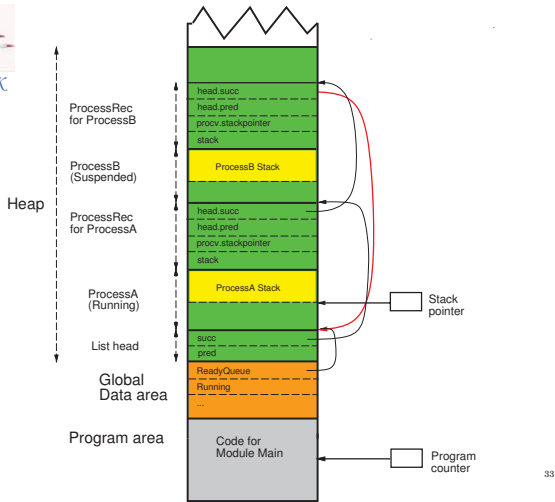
K

Heap

ProcessRec for ProcessB

head.succ

head.pred

procv.stackpointer

stack

ProcessB (Suspended)

ProcessB Stack

ProcessRec for ProcessA

head.succ

head.pred

procv.stackpointer

stack

ProcessA (Running)

ProcessA Stack

Stack pointer

List head

succ

pred

Global Data area

ReadyQueue

Running

...

Program area

Code for Module Main

Program counter

33